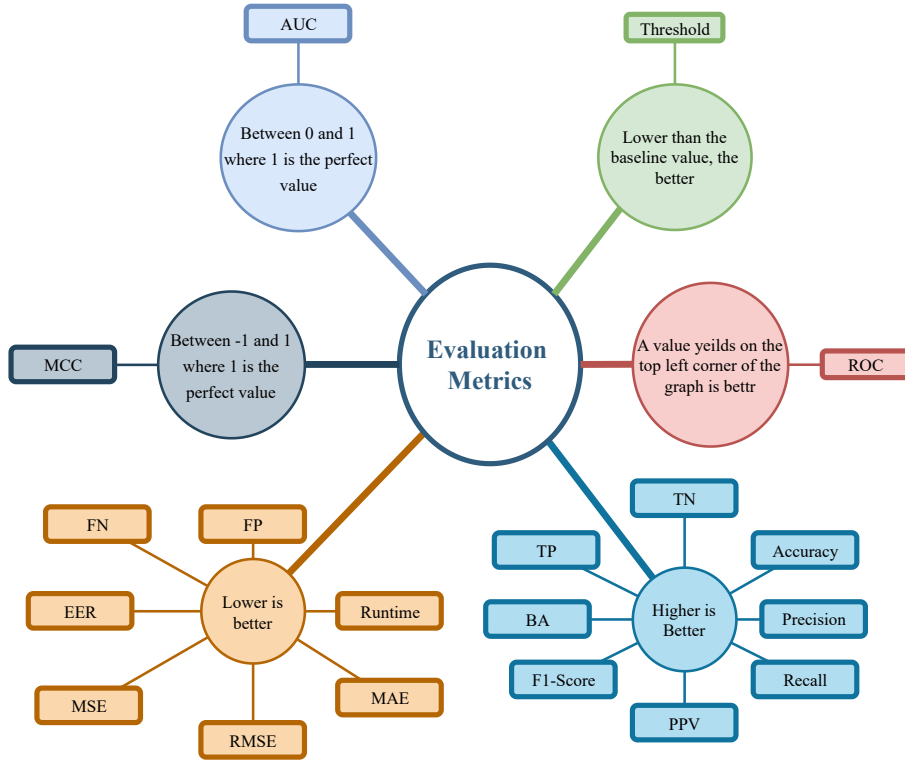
AUC

Between 0 and 1 where 1 is the perfect value

Threshold

Lower than the baseline value, the better

Evaluation Metrics

MCC

Between -1 and 1 where 1 is the perfect value

A value yeilds on the top left corner of the graph is bettr

ROC

FN

FP

EER

Lower is better

Runtime

MSE

MAE

RMSE

TN

TP

Accuracy

BA

Higher is Better

Precision

F1-Score

Recall

PPV